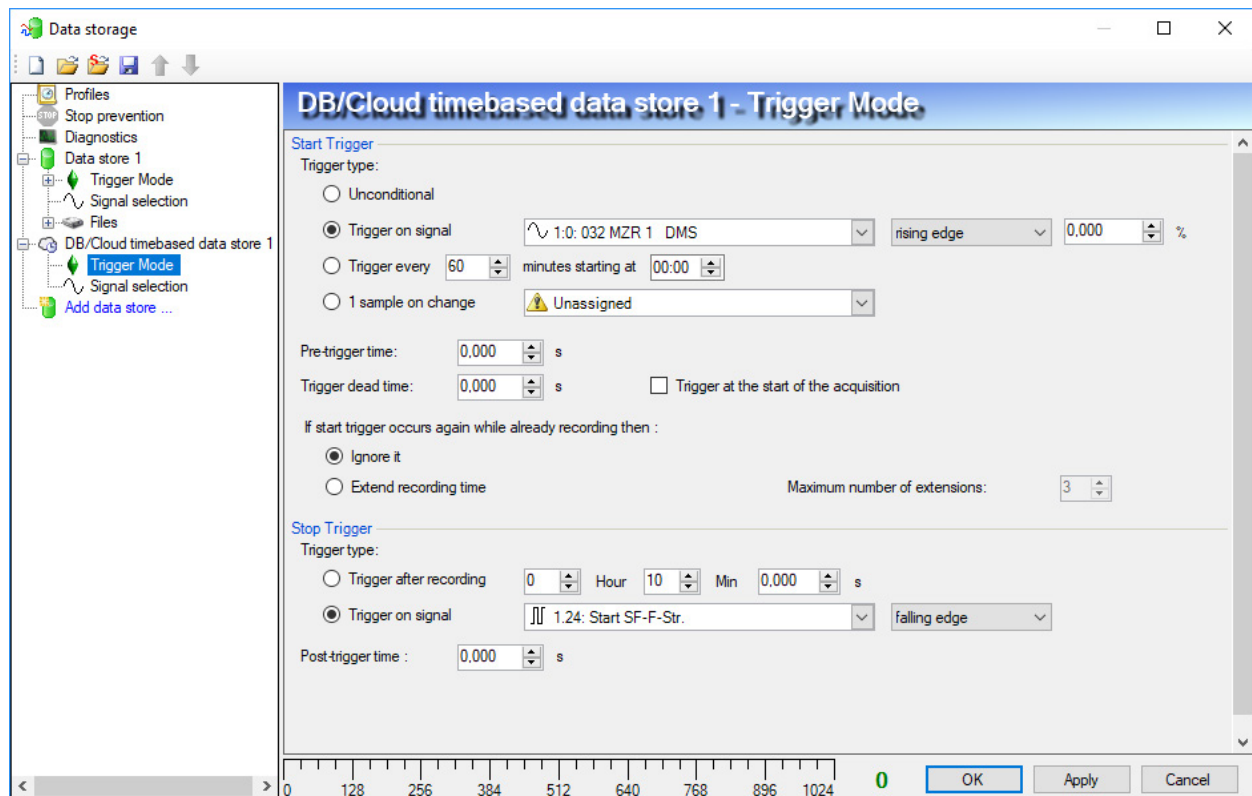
Data storage

Profiles
Stop prevention
Diagnostics
Data store 1
Trigger Mode
Signal selection
Files
DB/Cloud timebased data store 1
Trigger Mode
Signal selection
Add data store ...

DB/Cloud timebased data store 1 - Trigger Mode

Start Trigger
Trigger type:
Unconditional
Trigger on signal 1.0: 032 MZR 1 DMS rising edge 0,000 %
Trigger every 60 minutes starting at 00:00
1 sample on change Unassigned

Pre-trigger time: 0,000 s
Trigger dead time: 0,000 s Trigger at the start of the acquisition

If start trigger occurs again while already recording then :
Ignore it
Extend recording time Maximum number of extensions: 3

Stop Trigger
Trigger type:
Trigger after recording 0 Hour 10 Min 0,000 s
Trigger on signal 1.24: Start SF-F-Str. falling edge

Post-trigger time : 0,000 s

0 128 256 384 512 640 768 896 1024
0
OK Apply Cancel